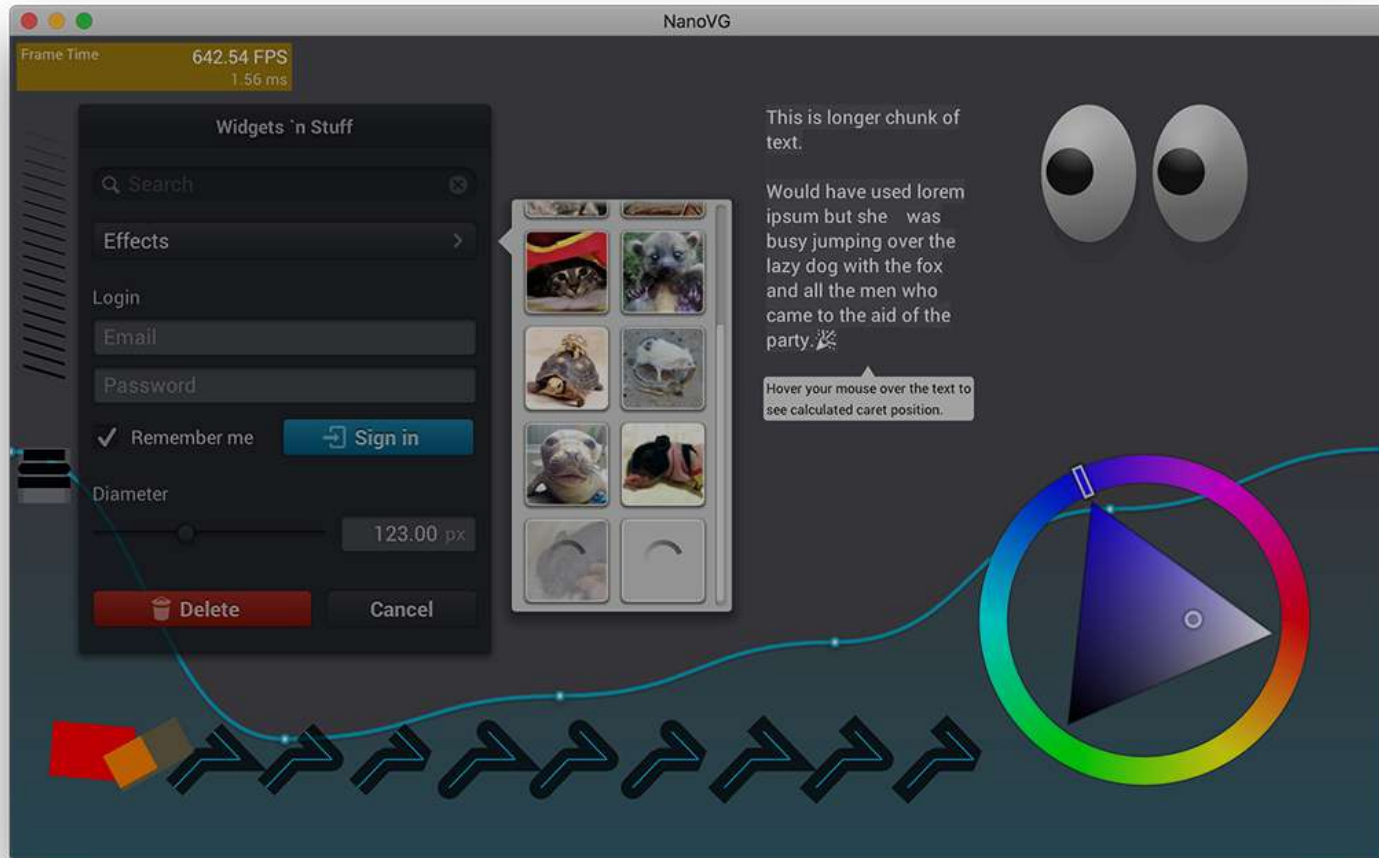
NanoVG

Frame Time 642.54 FPS 1.56 ms

Widgets `n Stuff

Search

Effects

Login

Email

Password

Remember me

Sign in

Diameter

123.00 px

Delete

Cancel

This is longer chunk of text.

Would have used lorem ipsum but she was busy jumping over the lazy dog with the fox and all the men who came to the aid of the party.🎉

Hover your mouse over the text to see calculated caret position.